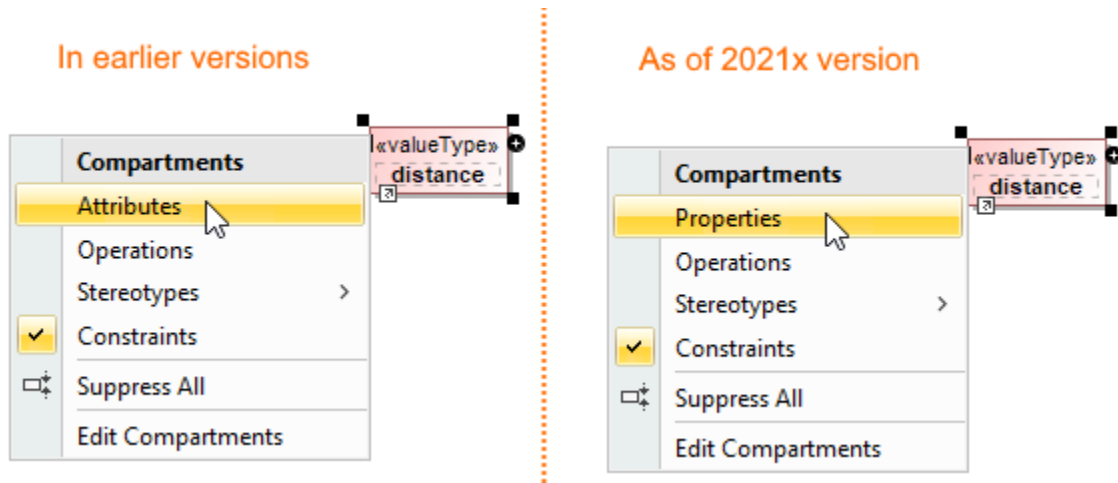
In earlier versions

«valueType»
distance

Compartments
Attributes
Operations
Stereotypes
Constraints
Suppress All
Edit Compartments

As of 2021x version

«valueType»
distance

Compartments
Properties
Operations
Stereotypes
Constraints
Suppress All
Edit Compartments